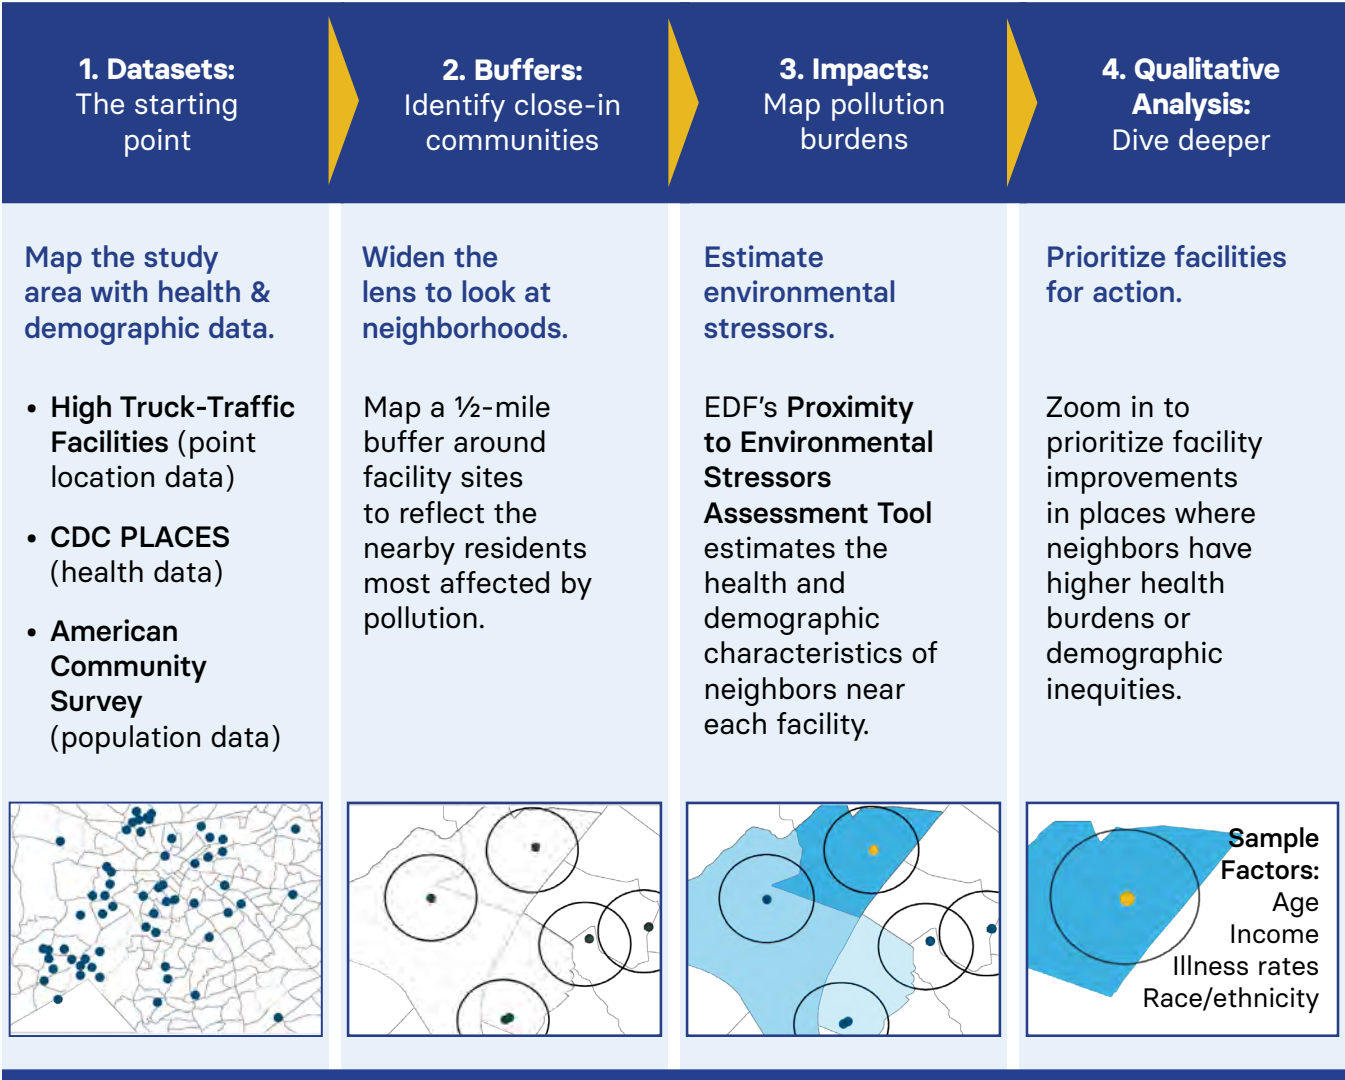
**1. Datasets:** The starting point

**2. Buffers:** Identify close-in communities

**3. Impacts:** Map pollution burdens

**4. Qualitative Analysis:** Dive deeper

Map the study area with health & demographic data.

• **High Truck-Traffic Facilities** (point location data)

• **CDC PLACES** (health data)

• **American Community Survey** (population data)

Widen the lens to look at neighborhoods.

Map a ½-mile buffer around facility sites to reflect the nearby residents most affected by pollution.

Estimate environmental stressors.

EDF's **Proximity to Environmental Stressors Assessment Tool** estimates the health and demographic characteristics of neighbors near each facility.

Prioritize facilities for action.

Zoom in to prioritize facility improvements in places where neighbors have higher health burdens or demographic inequities.

Sample Factors:
Age
Income
Illness rates
Race/ethnicity